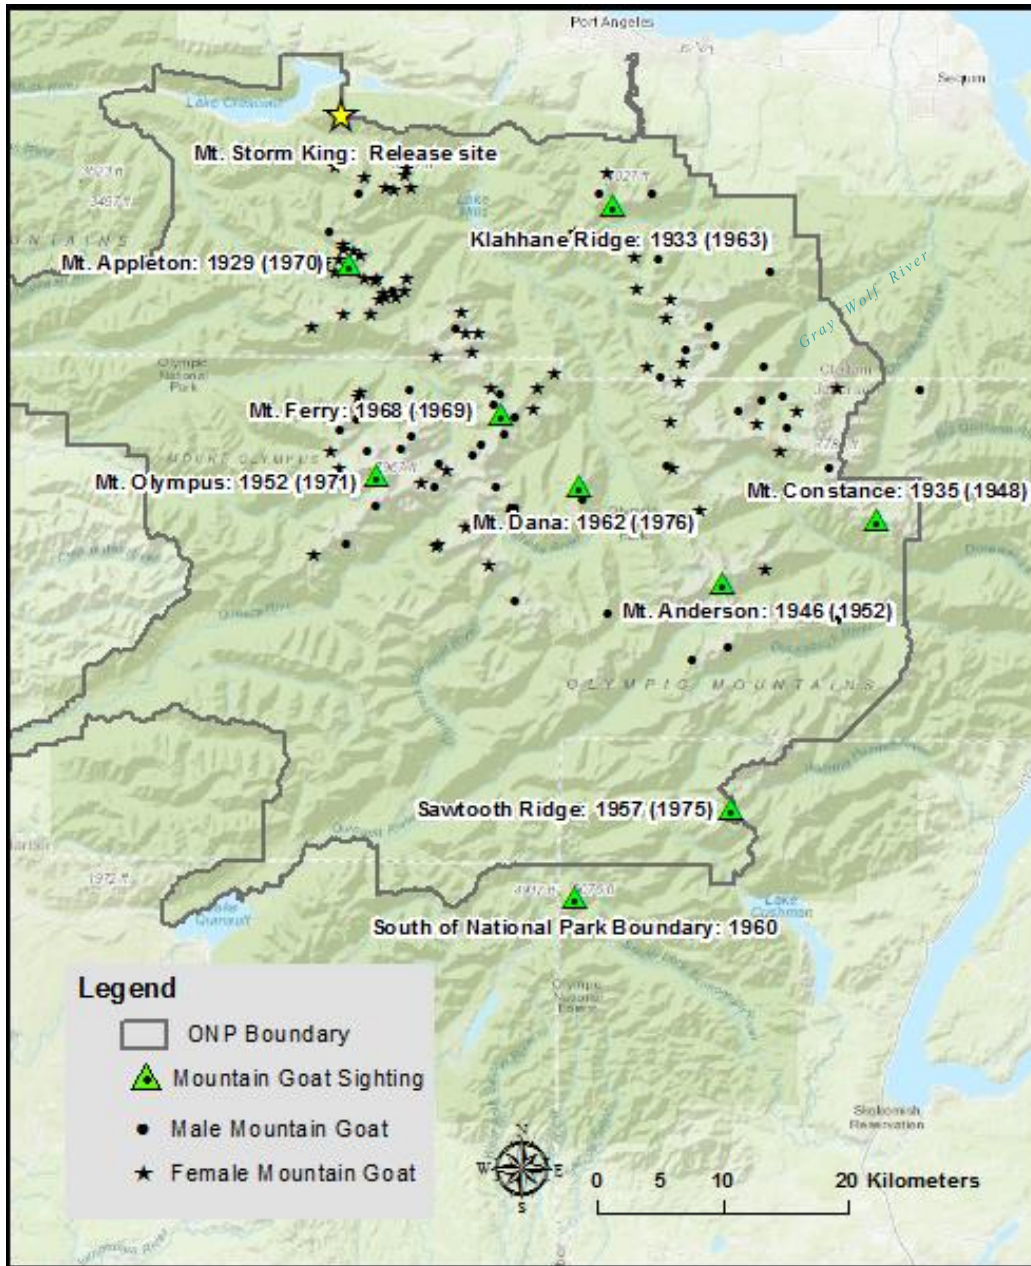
Port Angeles

Sequim

Lake Crescent

Mt. Storm King: Release site

Klahhane Ridge: 1933 (1963)

Mt. Appleton: 1929 (1970)

Gray Wolf River

Olympic National Park

Mt. Ferry: 1968 (1969)

MOUNT OLYMPUS

Mt. Olympus: 1952 (1971)

Mt. Constance: 1935 (1948)

Mt. Dana: 1962 (1976)

Mt. Anderson: 1946 (1952)

OLYMPIC MOUNTAINS

Sawtooth Ridge: 1957 (1975)

Lake Cushman

South of National Park Boundary: 1960

Lake Quinault

Legend

ONP Boundary

Mountain Goat Sighting

Male Mountain Goat

Female Mountain Goat

N
W E
S

0 5 10 20 Kilometers